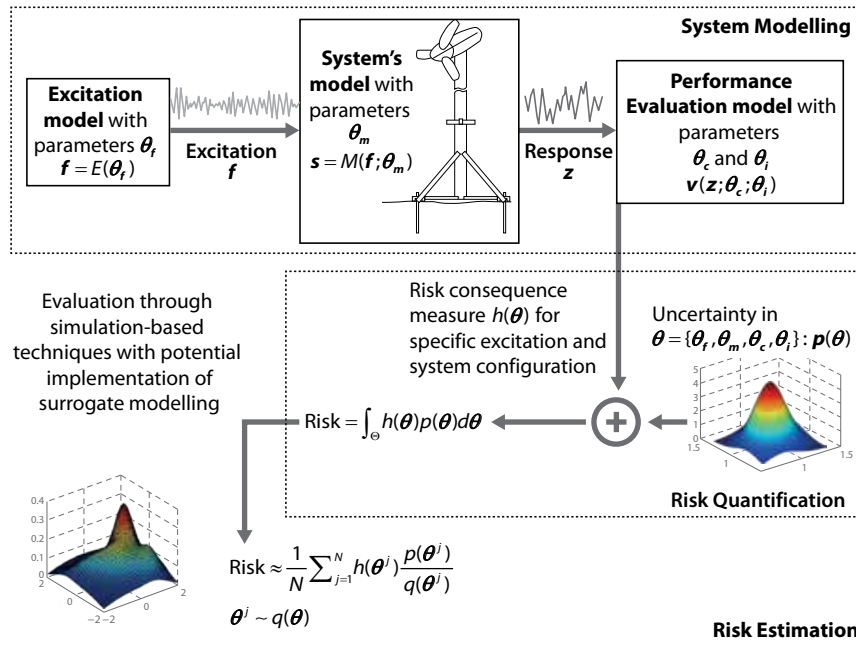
System Modelling

**Excitation model** with parameters $\boldsymbol{\theta_f}$ $\boldsymbol{f} = E(\boldsymbol{\theta_f})$

Excitation $\boldsymbol{f}$

**System's model** with parameters $\boldsymbol{\theta_m}$ $\boldsymbol{s} = M(\boldsymbol{f};\boldsymbol{\theta_m})$

Response $\boldsymbol{z}$

**Performance Evaluation model** with parameters $\boldsymbol{\theta_c}$ and $\boldsymbol{\theta_i}$ $\boldsymbol{v}(\boldsymbol{z};\boldsymbol{\theta_c};\boldsymbol{\theta_i})$

Evaluation through simulation-based techniques with potential implementation of surrogate modelling

Risk consequence measure $h(\boldsymbol{\theta})$ for specific excitation and system configuration

Uncertainty in $\boldsymbol{\theta} = \{\boldsymbol{\theta_f}, \boldsymbol{\theta_m}, \boldsymbol{\theta_c}, \boldsymbol{\theta_i}\} : \boldsymbol{p}(\boldsymbol{\theta})$

1.5 1 1 1.5

$\text{Risk} = \int_{\Theta} h(\boldsymbol{\theta}) p(\boldsymbol{\theta}) d\boldsymbol{\theta}$

Risk Quantification

0.4 0.3 0.2 0.1 0 2 0 −2 −2 0 2

$\text{Risk} \approx \frac{1}{N} \sum_{j=1}^{N} h(\boldsymbol{\theta}^j) \frac{p(\boldsymbol{\theta}^j)}{q(\boldsymbol{\theta}^j)}$

$\boldsymbol{\theta}^j \sim q(\boldsymbol{\theta})$

Risk Estimation